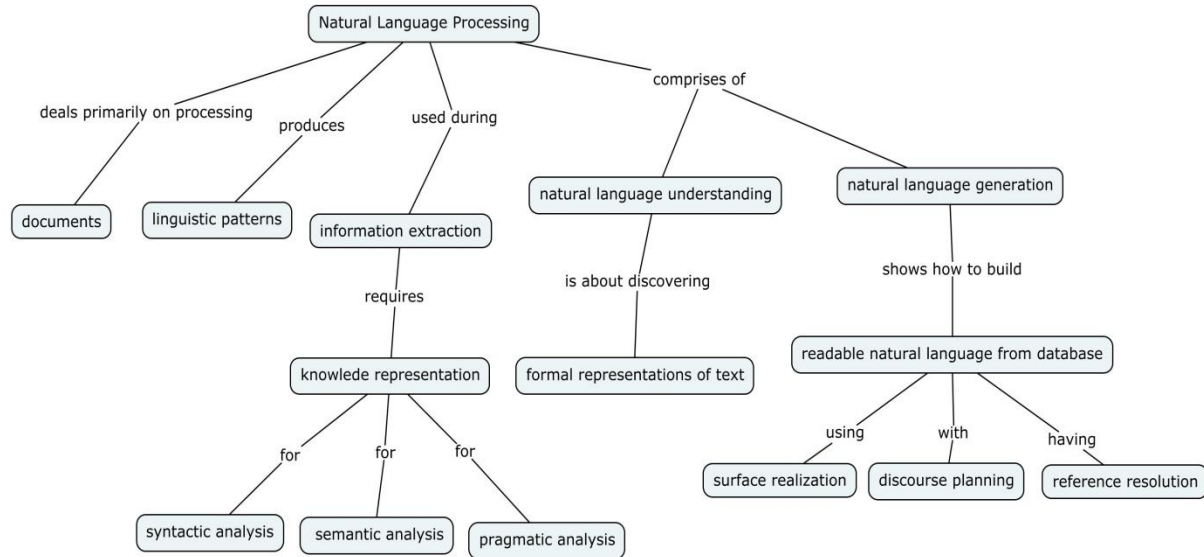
Natural Language Processing

deals primarily on processing

produces

used during

comprises of

documents

linguistic patterns

information extraction

natural language understanding

natural language generation

requires

is about discovering

shows how to build

knowlede representation

formal representations of text

readable natural language from database

for

for

for

using

with

having

syntactic analysis

semantic analysis

pragmatic analysis

surface realization

discourse planning

reference resolution